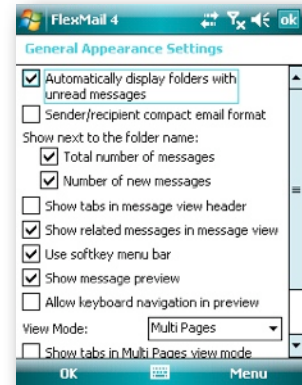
FlexMail 4 ok

General Appearance Settings

Automatically display folders with unread messages

Sender/recipient compact email format

Show next to the folder name:

Total number of messages

Number of new messages

Show tabs in message view header

Show related messages in message view

Use softkey menu bar

Show message preview

Allow keyboard navigation in preview

View Mode: Multi Pages

Show tabs in Multi Pages view mode

OK Menu